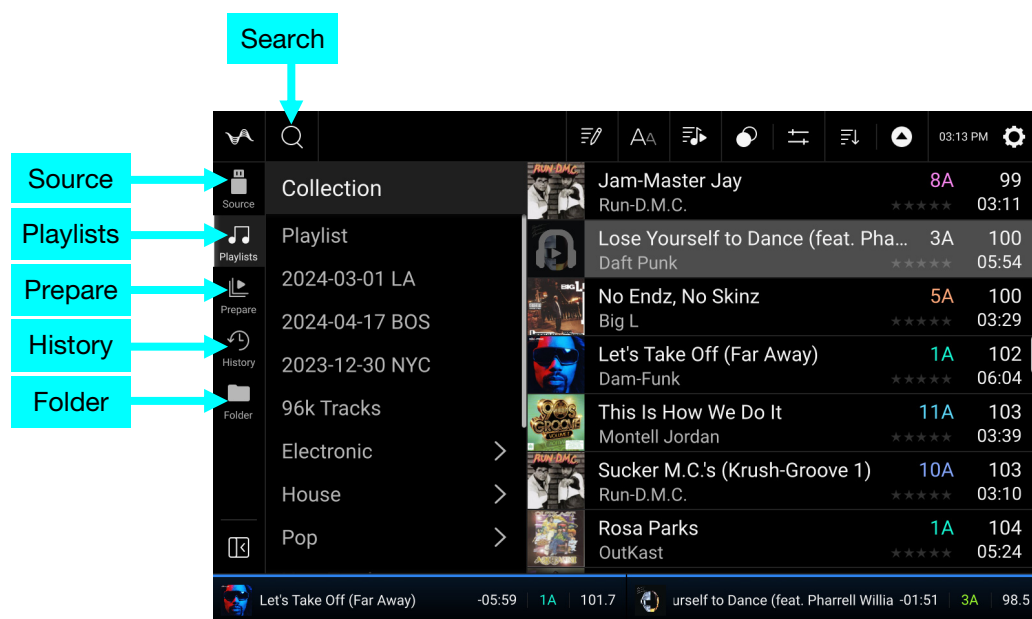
Search

Source

Playlists

Prepare

History

Folder

03:13 PM

Source

Playlists

Prepare

History

Folder

Collection

Playlist

2024-03-01 LA

2024-04-17 BOS

2023-12-30 NYC

96k Tracks

Electronic

House

Pop

| | | |
|---|---|---|
| Jam-Master Jay<br>Run-D.M.C. | 8A | 99<br>03:11 |
| Lose Yourself to Dance (feat. Pha...<br>Daft Punk | 3A | 100<br>05:54 |
| No Endz, No Skinz<br>Big L | 5A | 100<br>03:29 |
| Let's Take Off (Far Away)<br>Dam-Funk | 1A | 102<br>06:04 |
| This Is How We Do It<br>Montell Jordan | 11A | 103<br>03:39 |
| Sucker M.C.'s (Krush-Groove 1)<br>Run-D.M.C. | 10A | 103<br>03:10 |
| Rosa Parks<br>OutKast | 1A | 104<br>05:24 |

Let's Take Off (Far Away) -05:59 1A 101.7

urself to Dance (feat. Pharrell Willia -01:51 3A 98.5